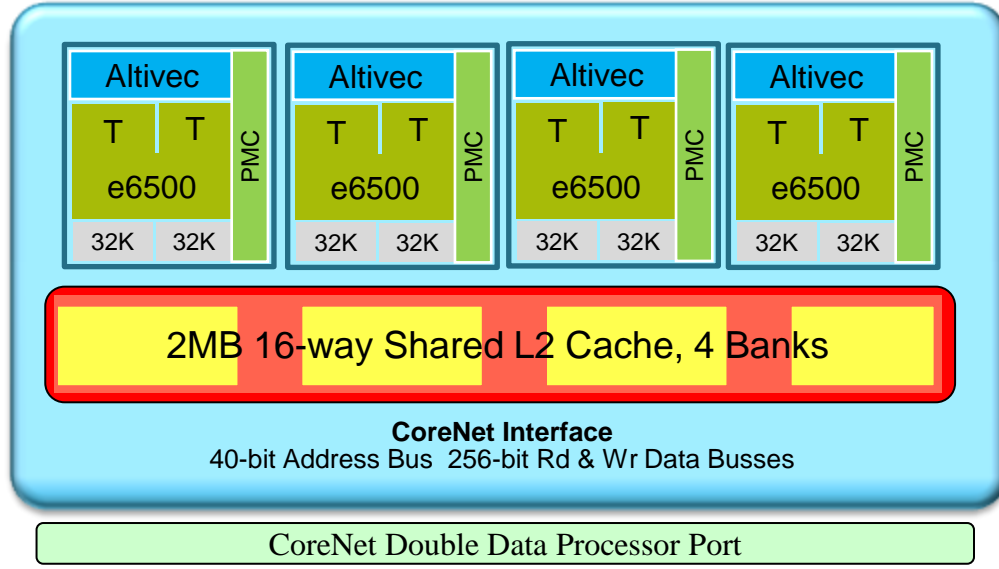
Altivec
T T
e6500
PMC
32K 32K

Altivec
T T
e6500
PMC
32K 32K

Altivec
T T
e6500
PMC
32K 32K

Altivec
T T
e6500
PMC
32K 32K

2MB 16-way Shared L2 Cache, 4 Banks

**CoreNet Interface**
40-bit Address Bus 256-bit Rd & Wr Data Busses

CoreNet Double Data Processor Port